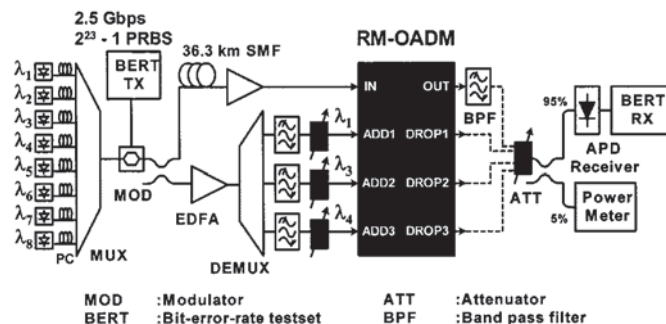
2.5 Gbps
$2^{23}$ - 1 PRBS

BERT TX

36.3 km SMF

RM-OADM

$\lambda_1$
$\lambda_2$
$\lambda_3$
$\lambda_4$
$\lambda_5$
$\lambda_6$
$\lambda_7$
$\lambda_8$

PC

MUX

MOD

EDFA

DEMUX

$\lambda_1$
$\lambda_3$
$\lambda_4$

IN
ADD1
ADD2
ADD3
OUT
DROP1
DROP2
DROP3

BPF

ATT

95%
5%

APD Receiver

BERT RX

Power Meter

MOD :Modulator
BERT :Bit-error-rate testset
ATT :Attenuator
BPF :Band pass filter